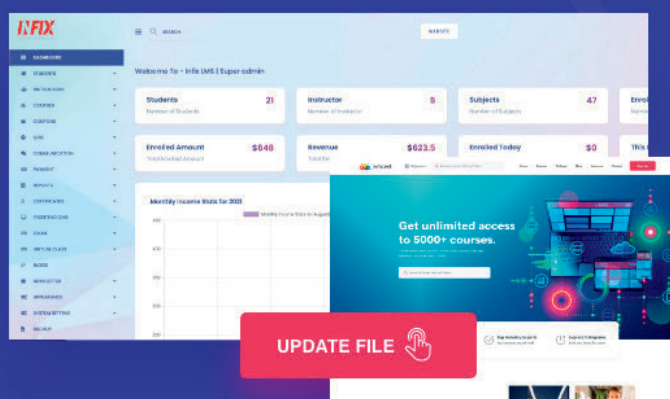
INFIX

SEARCH

WEBSITE

DASHBOARD
STUDENTS
INSTRUCTORS
COURSES
COUPONS
QUIZ
COMMUNICATION
PAYMENT
REPORTS
CERTIFICATES
FRONTEND CMS
ZOOM
VIRTUAL CLASS
BLOGS
NEWSLETTER
APPEARANCE
SYSTEM SETTING
BACKUP

Welcome To - Infix LMS | Super admin

Students 21
Number of Students

Instructor 5
Number of Instructor

Subjects 47
Number of Subjects

Enrol

Enrolled Amount $848
Total Enrolled Amount

Revenue $623.5
Total Rev

Enrolled Today $0

This

Monthly Income Stats for 2021

Monthly Income Stats for August

Get unlimited access to 5000+ courses.

UPDATE FILE